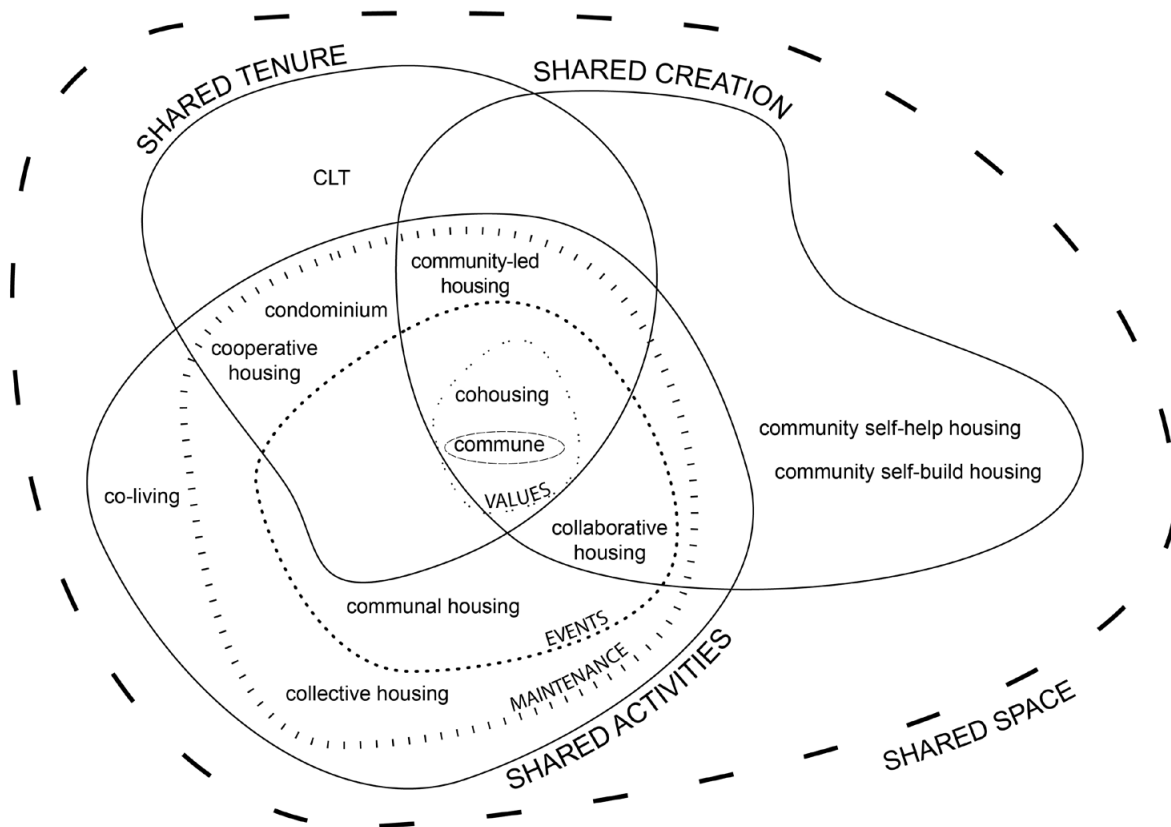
SHARED TENURE
SHARED CREATION
CLT
community-led housing
condominium
cooperative housing
cohousing
commune
VALUES
community self-help housing
community self-build housing
co-living
collaborative housing
communal housing
EVENTS
MAINTENANCE
collective housing
SHARED ACTIVITIES
SHARED SPACE